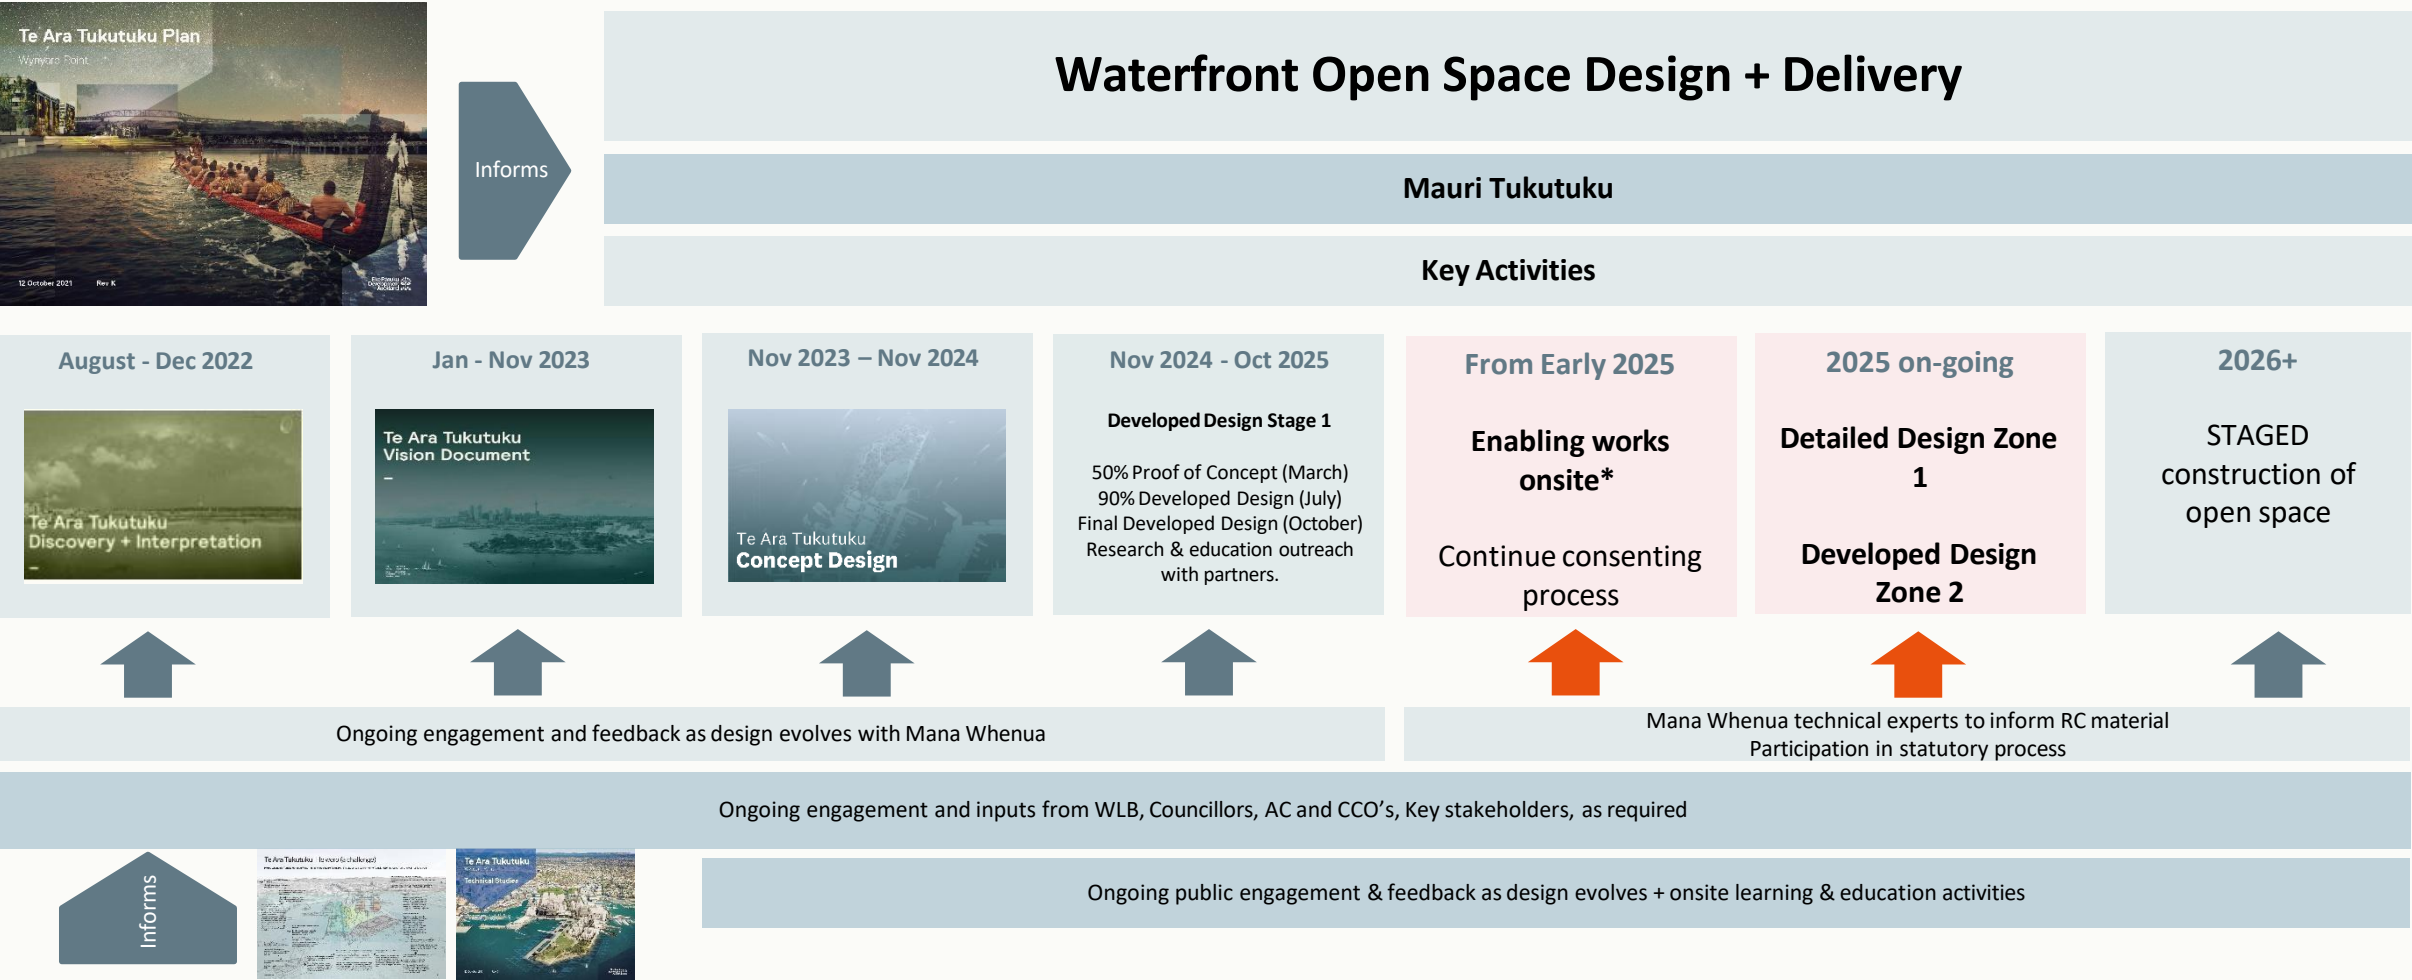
Te Ara Tukutuku Plan

Wynyard Point

12 October 2021 Rev K

Informs

Waterfront Open Space Design + Delivery

Mauri Tukutuku

Key Activities

August - Dec 2022

Te Ara Tukutuku Discovery + Interpretation

Jan - Nov 2023

Te Ara Tukutuku Vision Document

Nov 2023 – Nov 2024

Te Ara Tukutuku Concept Design

Nov 2024 - Oct 2025

Developed Design Stage 1

50% Proof of Concept (March)
90% Developed Design (July)
Final Developed Design (October)
Research & education outreach with partners.

From Early 2025

Enabling works onsite*

Continue consenting process

2025 on-going

Detailed Design Zone 1

Developed Design Zone 2

2026+

STAGED construction of open space

Ongoing engagement and feedback as design evolves with Mana Whenua

Mana Whenua technical experts to inform RC material
Participation in statutory process

Ongoing engagement and inputs from WLB, Councillors, AC and CCO's, Key stakeholders, as required

Informs

Te Ara Tukutuku

Te Ara Tukutuku
Technical Studies

Ongoing public engagement & feedback as design evolves + onsite learning & education activities